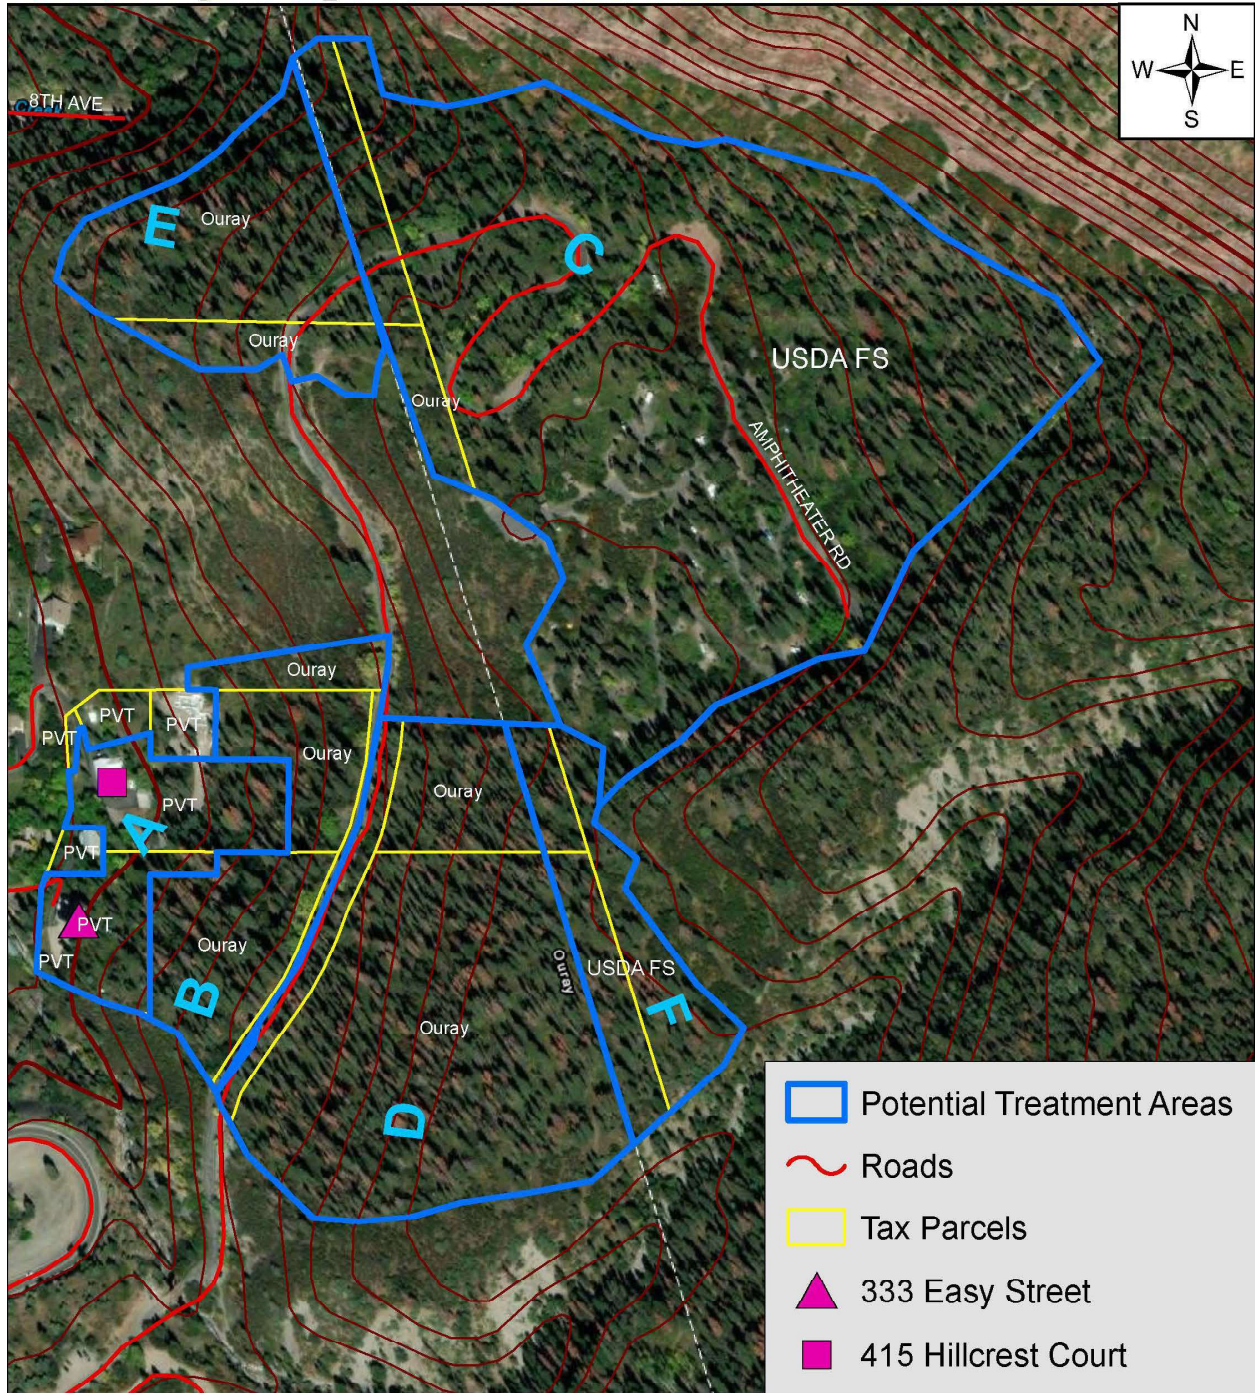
N
W
E
S

8TH AVE

E
Ouray

C

Ouray

Ouray

USDA FS

AMPHITHEATER RD

Ouray

PVT
PVT
PVT

Ouray

PVT

Ouray

A

PVT

PVT

PVT

Ouray

B

Ouray

USDA FS

F

Ouray

D

Potential Treatment Areas
Roads
Tax Parcels
333 Easy Street
415 Hillcrest Court